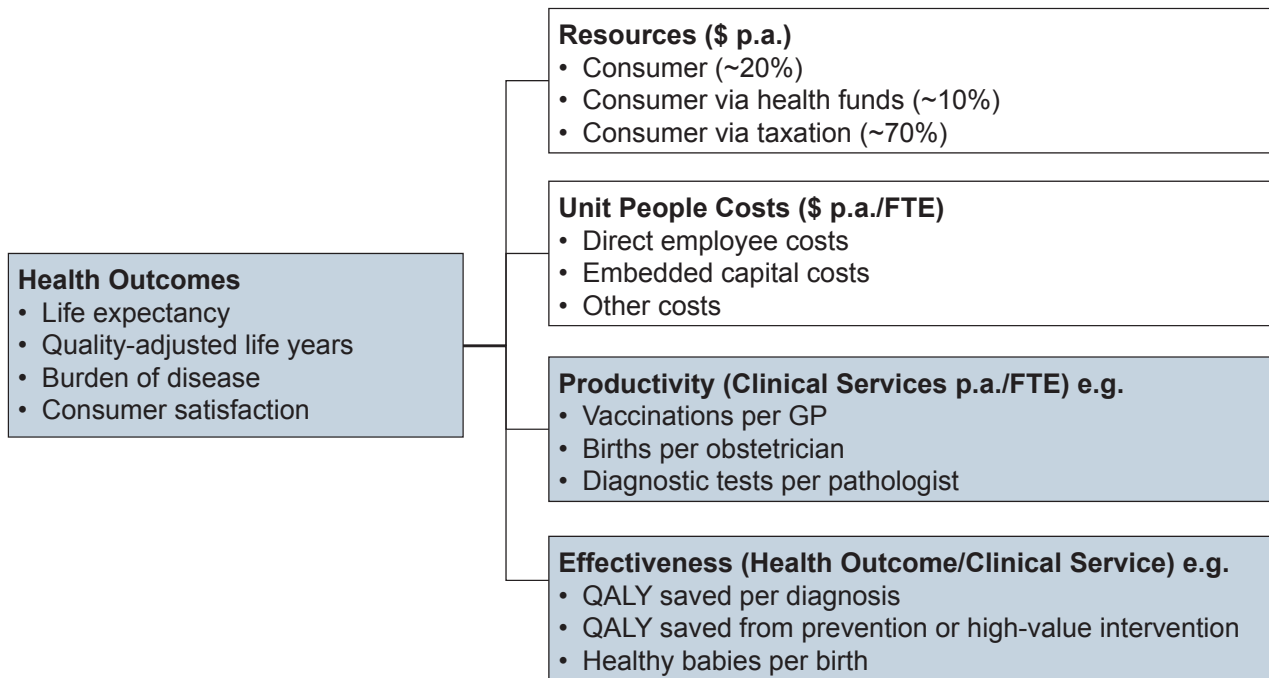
**Health Outcomes**
• Life expectancy
• Quality-adjusted life years
• Burden of disease
• Consumer satisfaction

**Resources ($ p.a.)**
• Consumer (~20%)
• Consumer via health funds (~10%)
• Consumer via taxation (~70%)

**Unit People Costs ($ p.a./FTE)**
• Direct employee costs
• Embedded capital costs
• Other costs

**Productivity (Clinical Services p.a./FTE) e.g.**
• Vaccinations per GP
• Births per obstetrician
• Diagnostic tests per pathologist

**Effectiveness (Health Outcome/Clinical Service) e.g.**
• QALY saved per diagnosis
• QALY saved from prevention or high-value intervention
• Healthy babies per birth